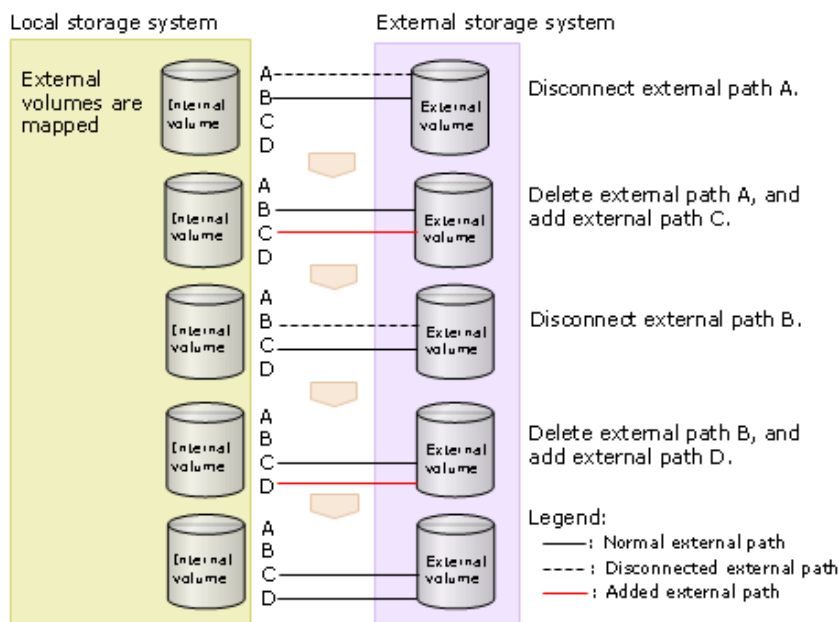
Local storage system

External storage system

External volumes are mapped

Internal volume

A
B
C
D

External volume

Disconnect external path A.

Internal volume

A
B
C
D

External volume

Delete external path A, and add external path C.

Internal volume

A
B
C
D

External volume

Disconnect external path B.

Internal volume

A
B
C
D

External volume

Delete external path B, and add external path D.

Internal volume

A
B
C
D

External volume

Legend:
: Normal external path
: Disconnected external path
: Added external path